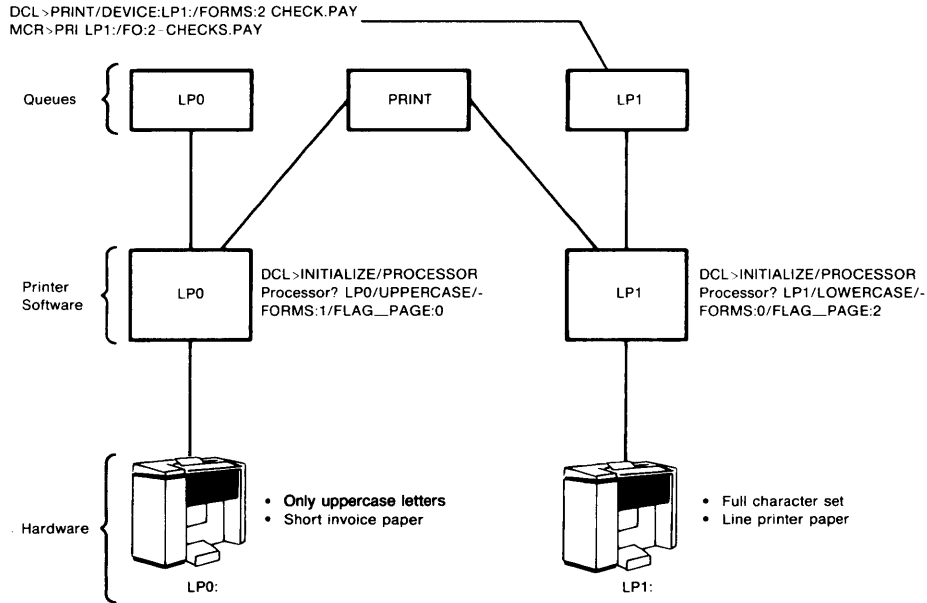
DCL>PRINT/DEVICE:LP1:/FORMS:2 CHECK.PAY
MCR>PRI LP1:/FO:2-CHECKS.PAY

Queues

LP0

PRINT

LP1

Printer Software

LP0

DCL>INITIALIZE/PROCESSOR
Processor? LP0/UPPERCASE/-FORMS:1/FLAG_PAGE:0

LP1

DCL>INITIALIZE/PROCESSOR
Processor? LP1/LOWERCASE/-FORMS:0/FLAG_PAGE:2

Hardware

• Only uppercase letters
• Short invoice paper

LP0:

• Full character set
• Line printer paper

LP1: